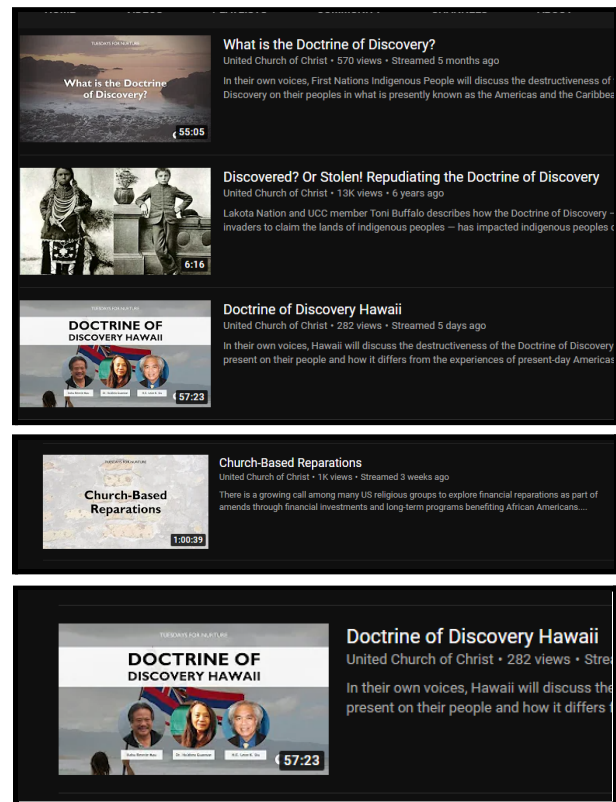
TUESDAYS FOR NURTURE

What is the Doctrine of Discovery?

55:05

What is the Doctrine of Discovery?

United Church of Christ • 570 views • Streamed 5 months ago

In their own voices, First Nations Indigenous People will discuss the destructiveness of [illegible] Discovery on their peoples in what is presently known as the Americas and the Caribbea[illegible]

6:16

Discovered? Or Stolen! Repudiating the Doctrine of Discovery

United Church of Christ • 13K views • 6 years ago

Lakota Nation and UCC member Toni Buffalo describes how the Doctrine of Discovery – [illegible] invaders to claim the lands of indigenous peoples — has impacted indigenous peoples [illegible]

TUESDAYS FOR NURTURE

DOCTRINE OF DISCOVERY HAWAII

57:23

Doctrine of Discovery Hawaii

United Church of Christ • 282 views • Streamed 5 days ago

In their own voices, Hawaii will discuss the destructiveness of the Doctrine of Discovery present on their people and how it differs from the experiences of present-day Americas

TUESDAYS FOR NURTURE

Church-Based Reparations

1:00:39

Church-Based Reparations

United Church of Christ • 1K views • Streamed 3 weeks ago

There is a growing call among many US religious groups to explore financial reparations as part of amends through financial investments and long-term programs benefiting African Americans....

TUESDAYS FOR NURTURE

DOCTRINE OF DISCOVERY HAWAII

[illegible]

Dr. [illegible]

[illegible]

57:23

Doctrine of Discovery Hawaii

United Church of Christ • 282 views • Stre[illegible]

In their own voices, Hawaii will discuss the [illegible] present on their people and how it differs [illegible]